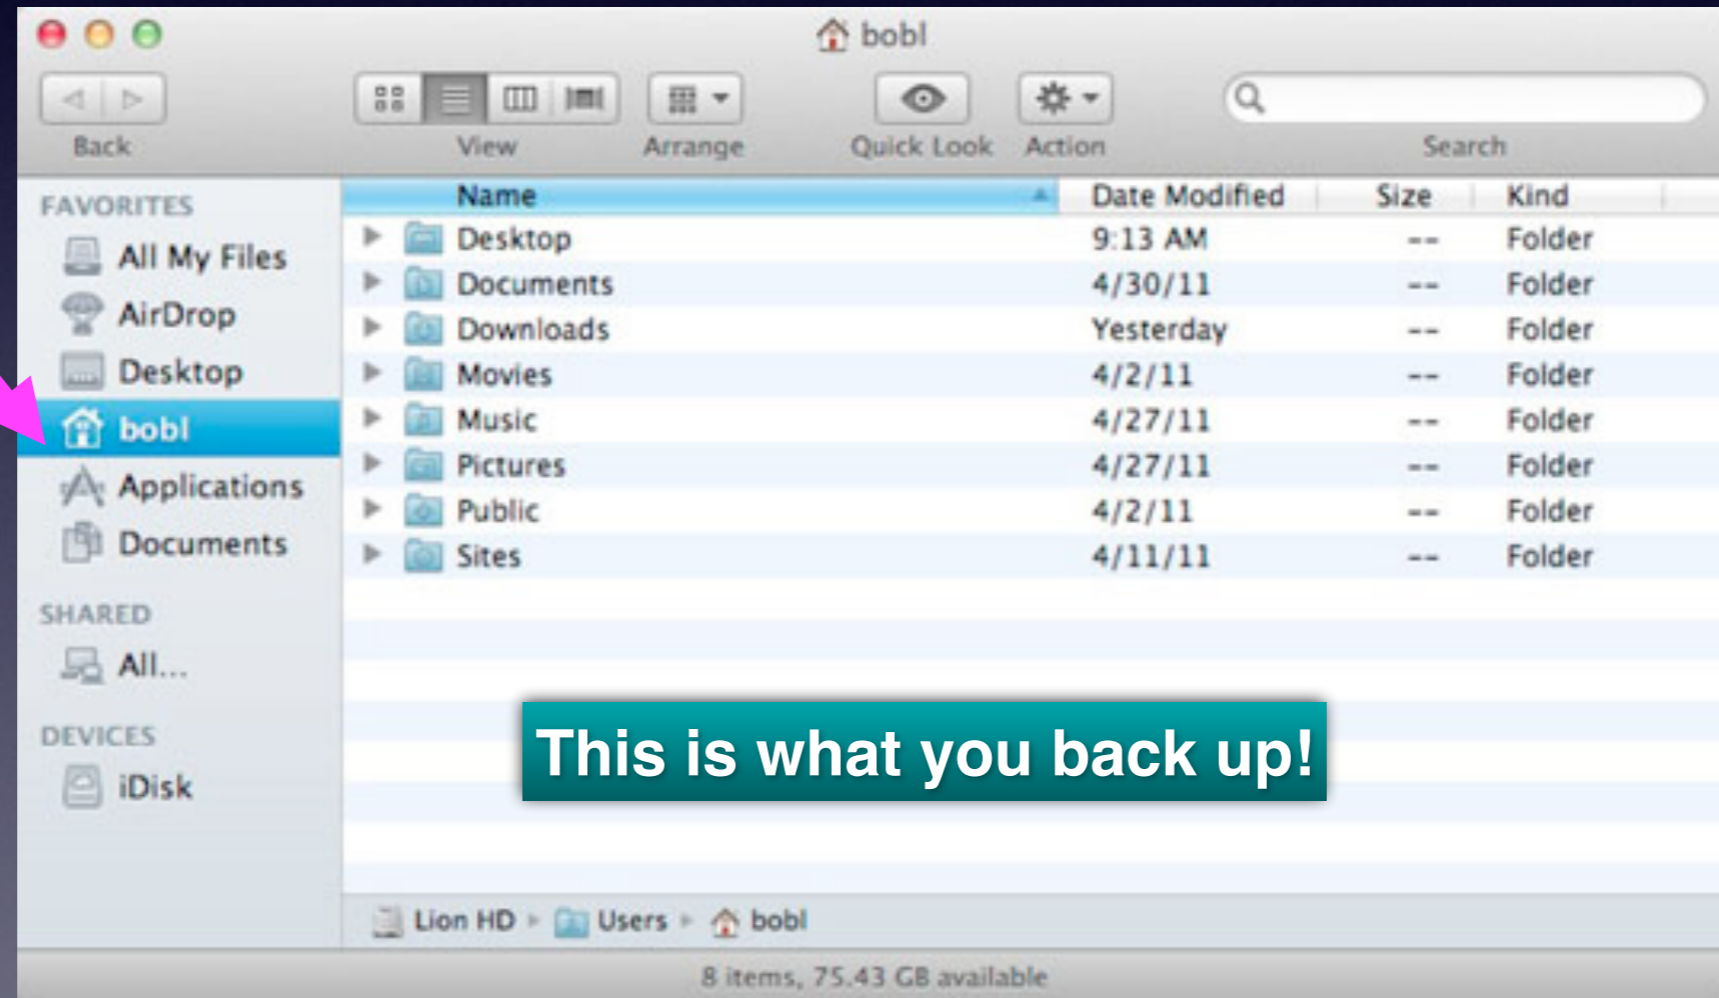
bobl

Back View Arrange Quick Look Action Search

FAVORITES
All My Files
AirDrop
Desktop
bobl
Applications
Documents

SHARED
All...

DEVICES
iDisk

| Name | Date Modified | Size | Kind |
|---|---|---|---|
| Desktop | 9:13 AM | -- | Folder |
| Documents | 4/30/11 | -- | Folder |
| Downloads | Yesterday | -- | Folder |
| Movies | 4/2/11 | -- | Folder |
| Music | 4/27/11 | -- | Folder |
| Pictures | 4/27/11 | -- | Folder |
| Public | 4/2/11 | -- | Folder |
| Sites | 4/11/11 | -- | Folder |

This is what you back up!

Lion HD ▸ Users ▸ bobl

8 items, 75.43 GB available